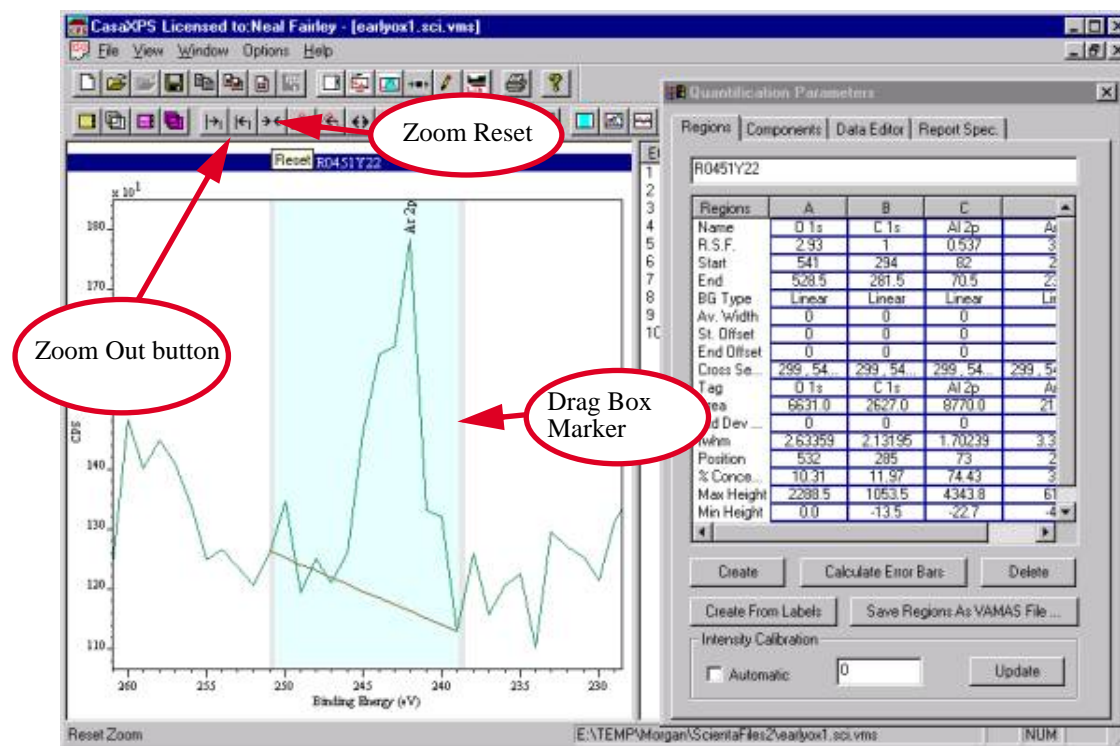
CasaXPS Licensed to:Neal Fairley - [earlyox1.sci.vms]

File View Window Options Help

Zoom Reset

Reset R0451Y22

Zoom Out button

Drag Box Marker

x $10^1$

Ar 2p

180
170
140
130
120
110

CPS

260 255 250 245 240 235 230

Binding Energy (eV)

1
2
3
4
5
6
7
8
9
10

Quantification Parameters

Regions | Components | Data Editor | Report Spec.

R0451Y22

| Regions | A | B | C | |
|---|---|---|---|---|
| Name | O 1s | C 1s | Al 2p | A |
| R.S.F. | 2.93 | 1 | 0.537 | 3 |
| Start | 541 | 294 | 82 | 2 |
| End | 528.5 | 281.5 | 70.5 | 2 |
| BG Type | Linear | Linear | Linear | Li |
| Av. Width | 0 | 0 | 0 | |
| St. Offset | 0 | 0 | 0 | |
| End Offset | 0 | 0 | 0 | |
| Cross Se... | 299 , 54... | 299 , 54... | 299 , 54... | 299 , 5 |
| Tag | O 1s | C 1s | Al 2p | A |
| Area | 6631.0 | 2627.0 | 8770.0 | 21 |
| Std Dev ... | 0 | 0 | 0 | |
| fwhm | 2.63359 | 2.13195 | 1.70239 | 3.3 |
| Position | 532 | 285 | 73 | 2 |
| % Conce... | 10.31 | 11.97 | 74.43 | 3 |
| Max Height | 2288.5 | 1053.5 | 4343.8 | 61 |
| Min Height | 0.0 | -13.5 | -22.7 | -4 |

Create | Calculate Error Bars | Delete

Create From Labels | Save Regions As VAMAS File ...

Intensity Calibration

Automatic 0 Update

Reset Zoom | E:\TEMP\Morgan\ScientaFiles2\earlyox1.sci.vms | NUM